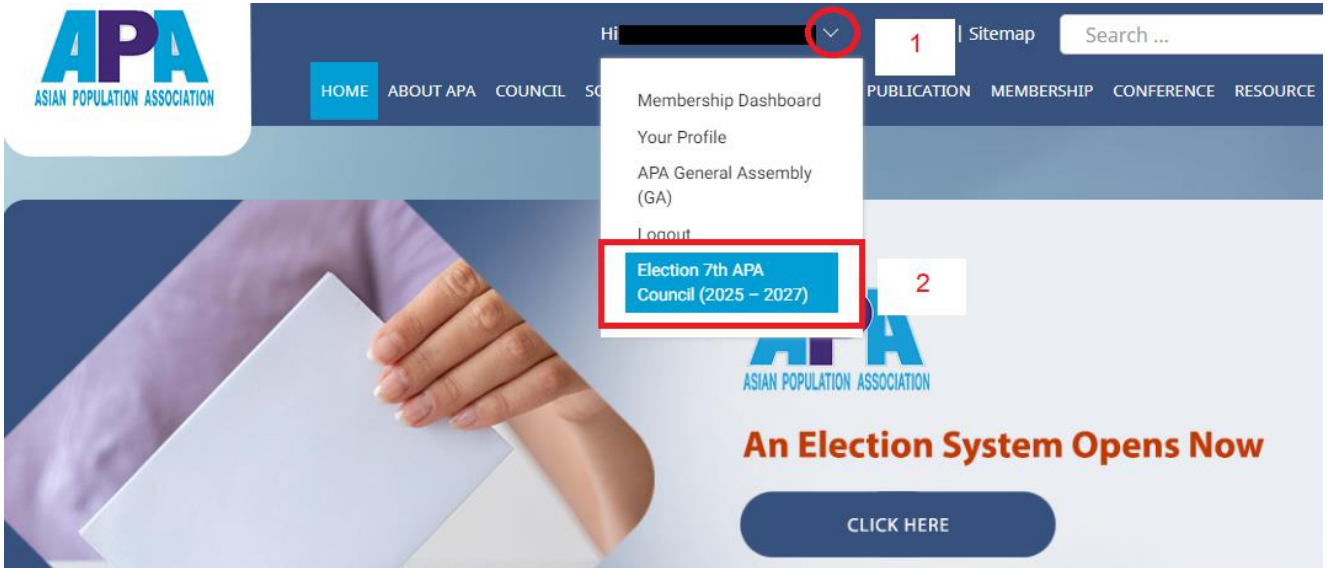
APA
ASIAN POPULATION ASSOCIATION

Hi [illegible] | Sitemap
Search ...

1

HOME ABOUT APA COUNCIL SC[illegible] PUBLICATION MEMBERSHIP CONFERENCE RESOURCE

Membership Dashboard
Your Profile
APA General Assembly (GA)
Logout
Election 7th APA Council (2025 – 2027)

2

APA
ASIAN POPULATION ASSOCIATION

An Election System Opens Now

CLICK HERE